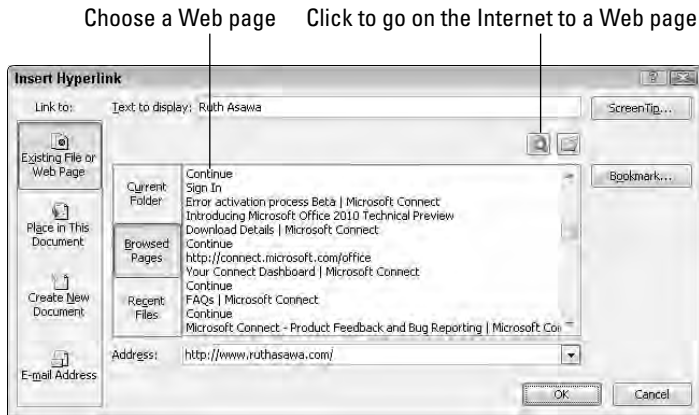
Choose a Web page

Click to go on the Internet to a Web page

Insert Hyperlink

Link to:

Text to display: Ruth Asawa

ScreenTip...

Existing File or Web Page

Place in This Document

Create New Document

E-mail Address

Current Folder

Browsed Pages

Recent Files

Continue
Sign In
Error activation process Beta | Microsoft Connect
Introducing Microsoft Office 2010 Technical Preview
Download Details | Microsoft Connect
Continue
http://connect.microsoft.com/office
Your Connect Dashboard | Microsoft Connect
Continue
FAQs | Microsoft Connect
Continue
Microsoft Connect - Product Feedback and Bug Reporting | Microsoft Co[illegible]

Bookmark...

Address: http://www.ruthasawa.com/

OK

Cancel